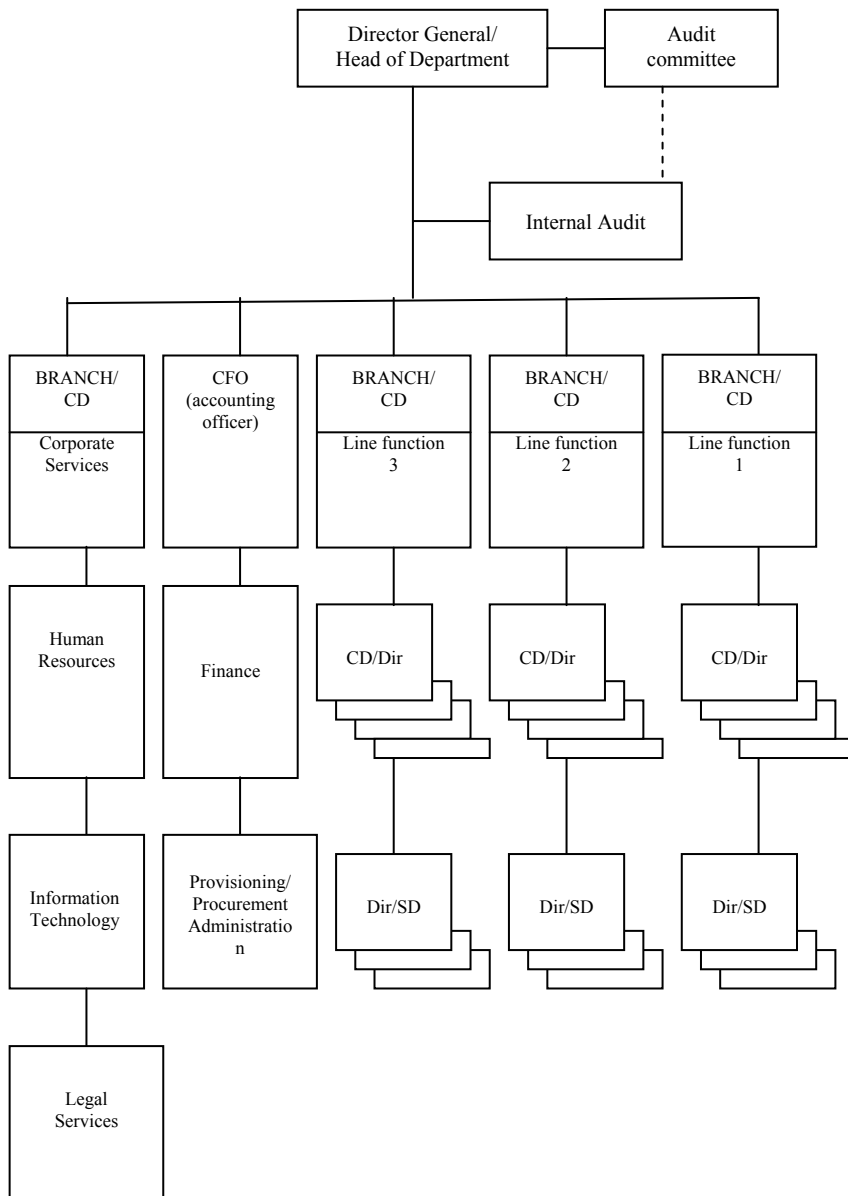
Director General/ Head of Department

Audit committee

Internal Audit

BRANCH/ CD

Corporate Services

CFO (accounting officer)

BRANCH/ CD

Line function 3

BRANCH/ CD

Line function 2

BRANCH/ CD

Line function 1

Human Resources

Finance

CD/Dir

CD/Dir

CD/Dir

Information Technology

Provisioning/ Procurement Administratio n

Dir/SD

Dir/SD

Dir/SD

Legal Services